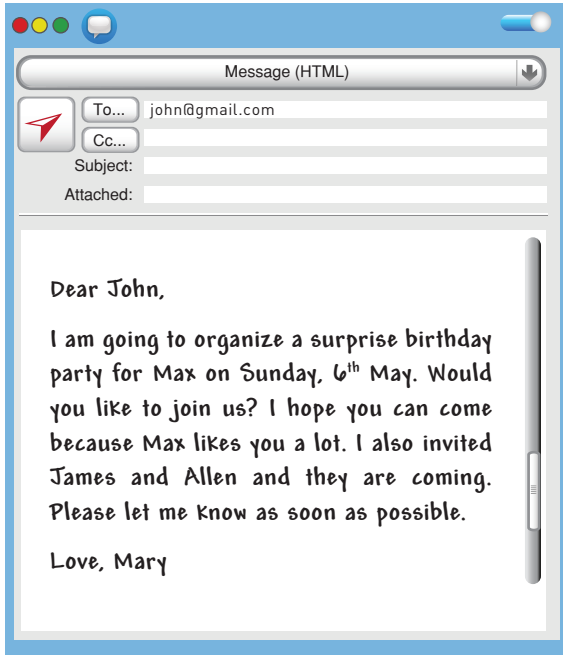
Message (HTML)

To... john@gmail.com
Cc...
Subject:
Attached:

Dear John,

I am going to organize a surprise birthday party for Max on Sunday, $6^{th}$ May. Would you like to join us? I hope you can come because Max likes you a lot. I also invited James and Allen and they are coming. Please let me know as soon as possible.

Love, Mary